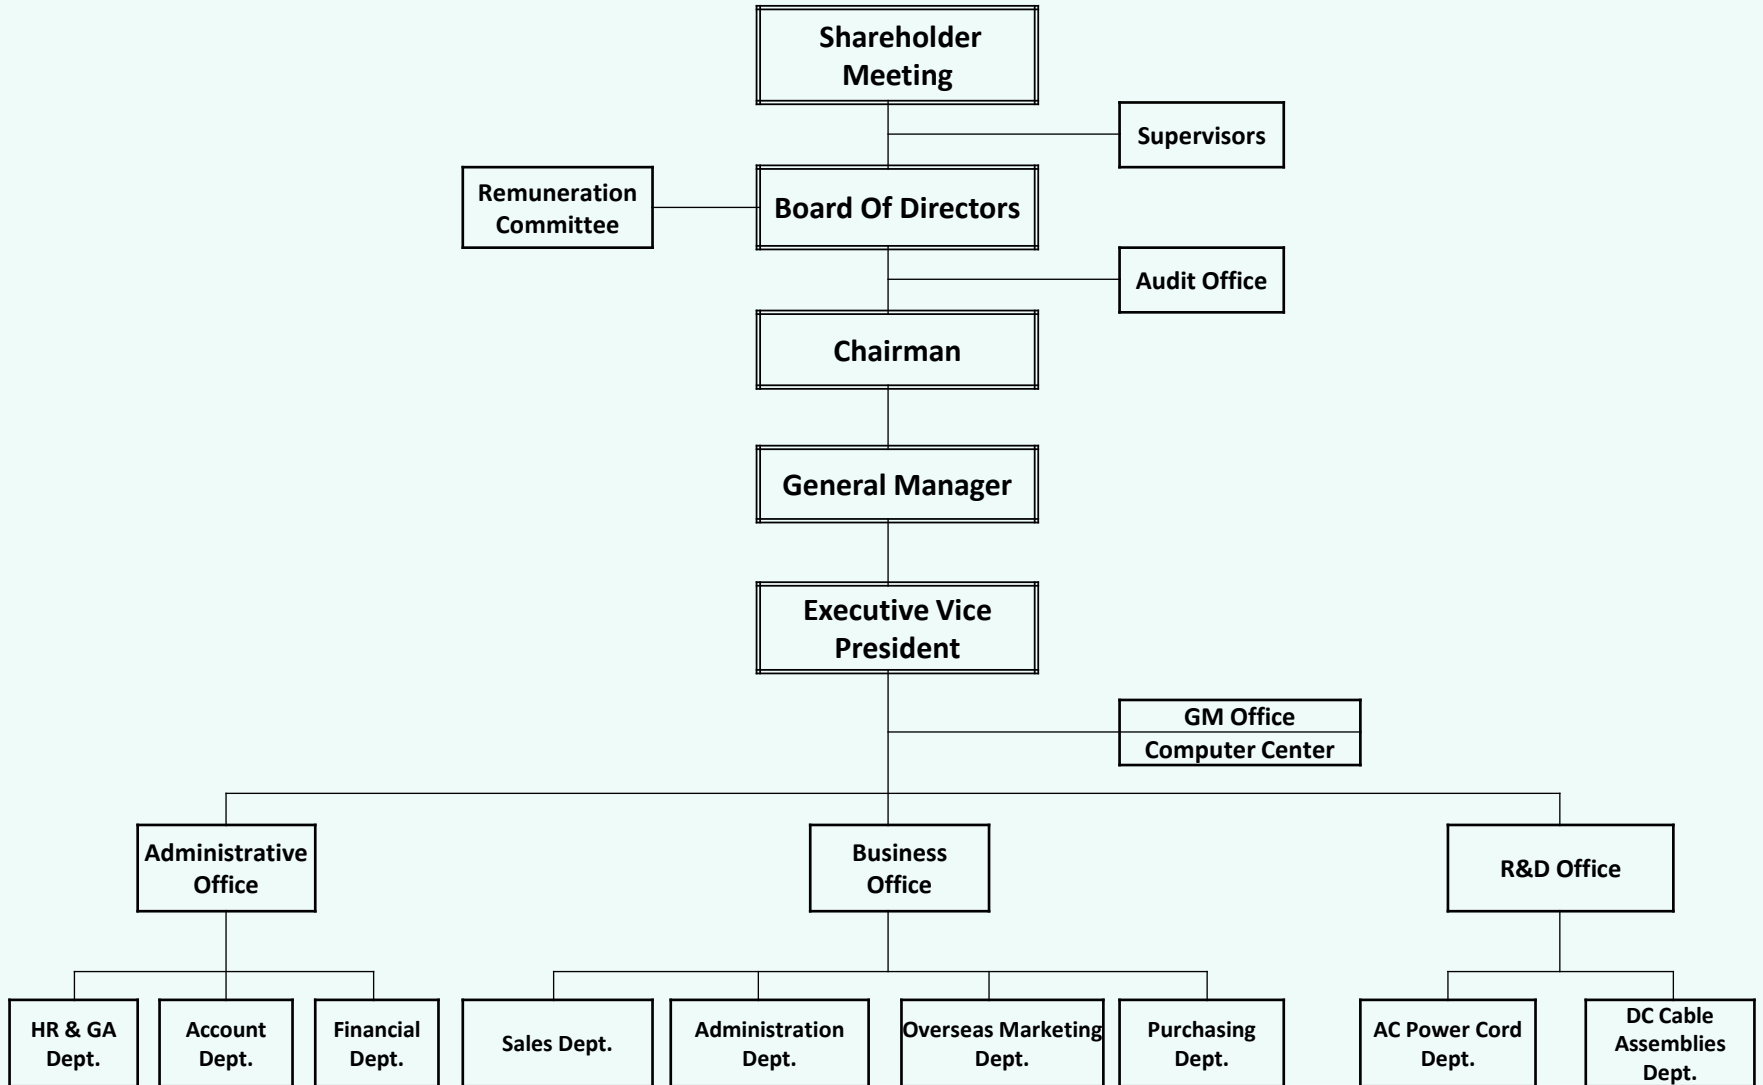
Shareholder Meeting

Supervisors

Remuneration Committee

Board Of Directors

Audit Office

Chairman

General Manager

Executive Vice President

GM Office
Computer Center

Administrative Office

Business Office

R&D Office

HR & GA Dept.

Account Dept.

Financial Dept.

Sales Dept.

Administration Dept.

Overseas Marketing Dept.

Purchasing Dept.

AC Power Cord Dept.

DC Cable Assemblies Dept.